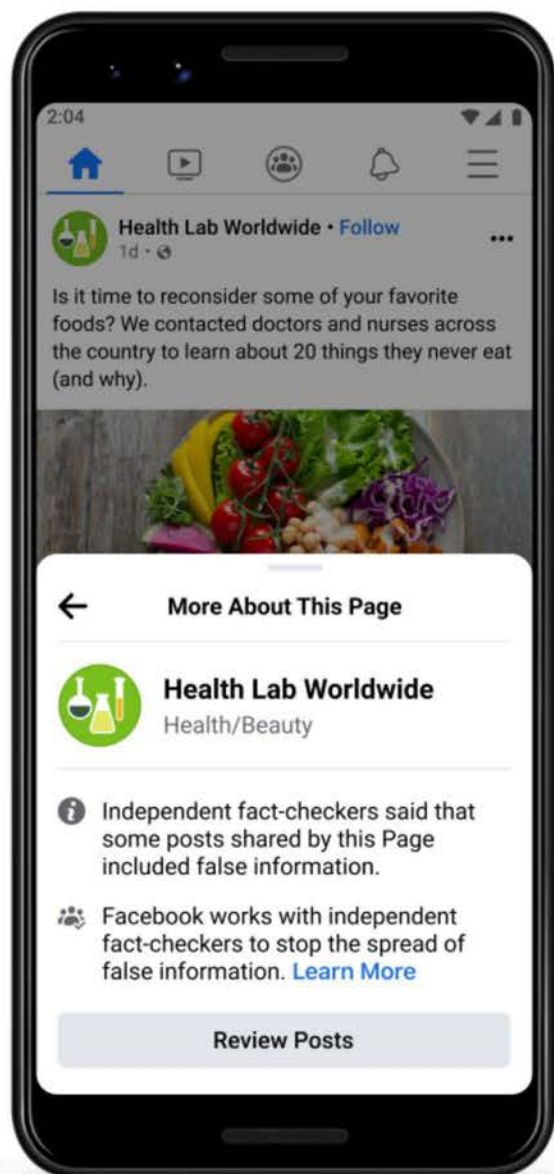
2:04

Health Lab Worldwide • Follow
1d •

Is it time to reconsider some of your favorite foods? We contacted doctors and nurses across the country to learn about 20 things they never eat (and why).

More About This Page

Health Lab Worldwide
Health/Beauty

Independent fact-checkers said that some posts shared by this Page included false information.

Facebook works with independent fact-checkers to stop the spread of false information. Learn More

Review Posts